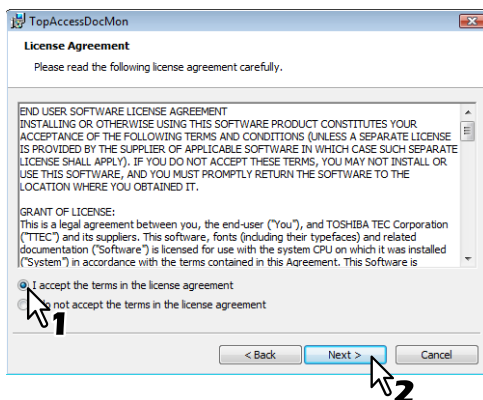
TopAccessDocMon

License Agreement

Please read the following license agreement carefully.

END USER SOFTWARE LICENSE AGREEMENT
INSTALLING OR OTHERWISE USING THIS SOFTWARE PRODUCT CONSTITUTES YOUR ACCEPTANCE OF THE FOLLOWING TERMS AND CONDITIONS (UNLESS A SEPARATE LICENSE IS PROVIDED BY THE SUPPLIER OF APPLICABLE SOFTWARE IN WHICH CASE SUCH SEPARATE LICENSE SHALL APPLY). IF YOU DO NOT ACCEPT THESE TERMS, YOU MAY NOT INSTALL OR USE THIS SOFTWARE, AND YOU MUST PROMPTLY RETURN THE SOFTWARE TO THE LOCATION WHERE YOU OBTAINED IT.

GRANT OF LICENSE:
This is a legal agreement between you, the end-user ("You"), and TOSHIBA TEC Corporation ("TTEC") and its suppliers. This software, fonts (including their typefaces) and related documentation ("Software") is licensed for use with the system CPU on which it was installed ("System") in accordance with the terms contained in this Agreement. This Software is

I accept the terms in the license agreement

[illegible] not accept the terms in the license agreement

1

< Back

Next >

Cancel

2